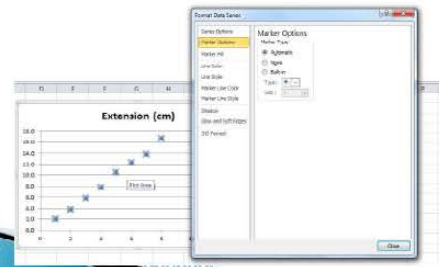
Format Data Series

Series Options
Marker Options
Marker Fill
Line Color
Line Style
Marker Line Color
Marker Line Style
Shadow
Glow and Soft Edges
3-D Format

Marker Options
Marker Type
Automatic
None
Built-in
Type:
Size:

Close

F G H

Extension (cm)

16.0
14.0
12.0
10.0
8.0
6.0
4.0
2.0
0.0

Plot Area

0 2 4 6 8